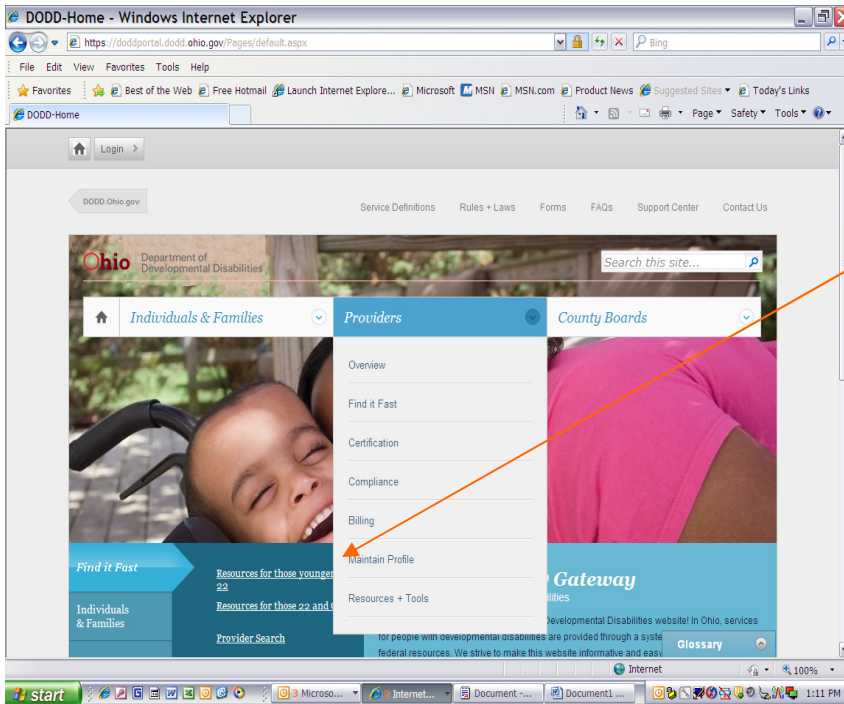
DODD-Home - Windows Internet Explorer

https://doddportal.dodd.ohio.gov/Pages/default.aspx

Bing

File Edit View Favorites Tools Help

Favorites | Best of the Web | Free Hotmail | Launch Internet Explore... | Microsoft | MSN | MSN.com | Product News | Suggested Sites | Today's Links

DODD-Home

Page Safety Tools

Login

DODD.Ohio.gov

Service Definitions Rules + Laws Forms FAQs Support Center Contact Us

Ohio Department of Developmental Disabilities

Search this site...

Individuals & Families

Providers

County Boards

Overview

Find it Fast

Certification

Compliance

Billing

Maintain Profile

Resources + Tools

Find it Fast

Individuals & Families

Resources for those younger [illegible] 22

Resources for those 22 and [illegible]

Provider Search

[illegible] Gateway

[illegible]ilities

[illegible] Developmental Disabilities website! In Ohio, services for people with developmental disabilities are provided through a syste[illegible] federal resources. We strive to make this website informative and eas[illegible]

Glossary

Internet

100%

start

3 Microso...

Internet...

Document -...

Document1 ...

1:11 PM